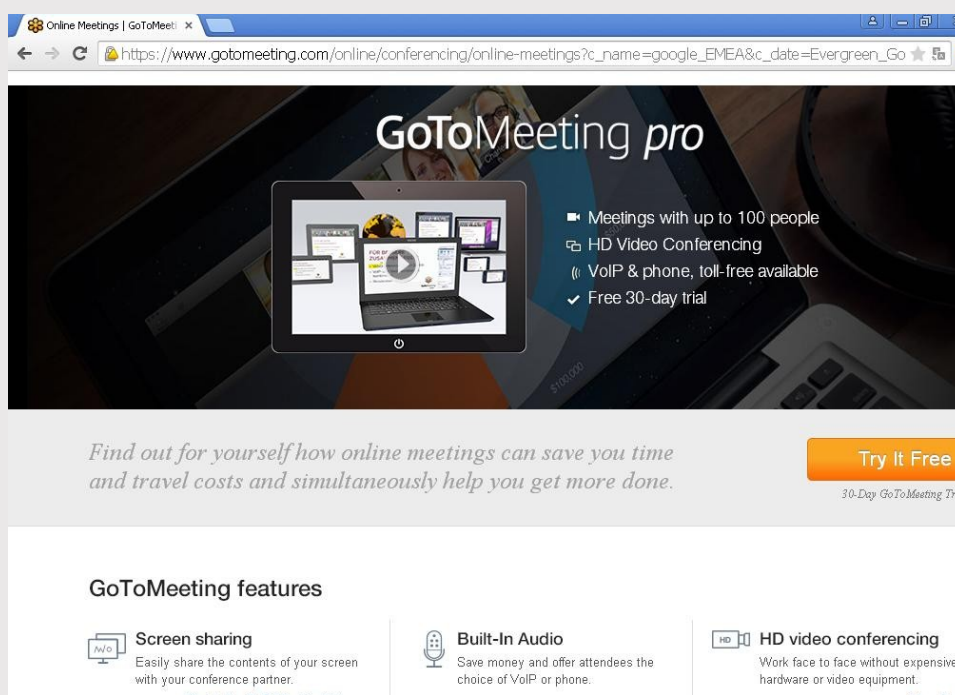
Online Meetings | GoToMeeti ×

https://www.gotomeeting.com/online/conferencing/online-meetings?c_name=google_EMEA&c_date=Evergreen_Go

GoToMeeting pro

Meetings with up to 100 people
HD Video Conferencing
VoIP & phone, toll-free available
Free 30-day trial

Find out for yourself how online meetings can save you time and travel costs and simultaneously help you get more done.

Try It Free
30-Day GoToMeeting Tr

GoToMeeting features

Screen sharing
Easily share the contents of your screen with your conference partner.

Built-In Audio
Save money and offer attendees the choice of VoIP or phone.

HD video conferencing
Work face to face without expensive hardware or video equipment.